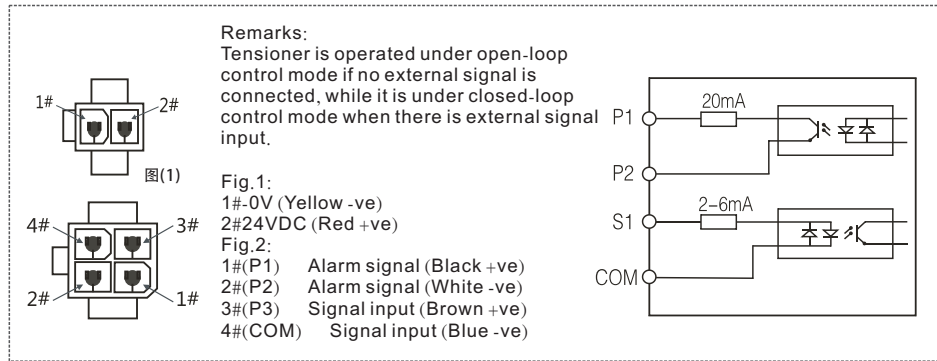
1#
2#
图(1)

4#
3#
2#
1#

Remarks:
Tensioner is operated under open-loop control mode if no external signal is connected, while it is under closed-loop control mode when there is external signal input.

Fig.1:
1#-0V (Yellow -ve)
2#24VDC (Red +ve)
Fig.2:
1#(P1) Alarm signal (Black +ve)
2#(P2) Alarm signal (White -ve)
3#(P3) Signal input (Brown +ve)
4#(COM) Signal input (Blue -ve)

P1
20mA
P2
S1
2-6mA
COM